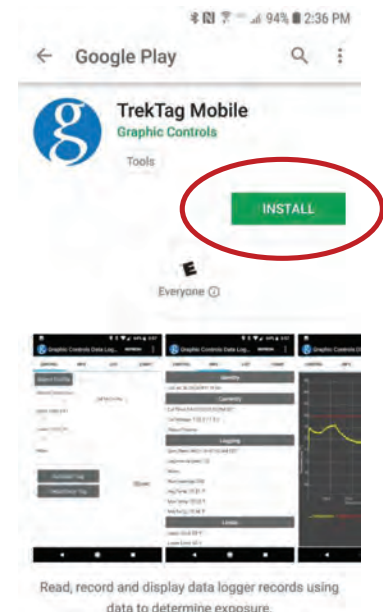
94% 2:36 PM

Google Play

TrekTag Mobile
Graphic Controls
Tools

INSTALL

E
Everyone ⓘ

Graphic Controls Data Log...
Graphic Controls Data Log...
Graphic Controls Data

Identity
Currently
Logging
Limits

Read, record and display data logger records using data to determine exposure.